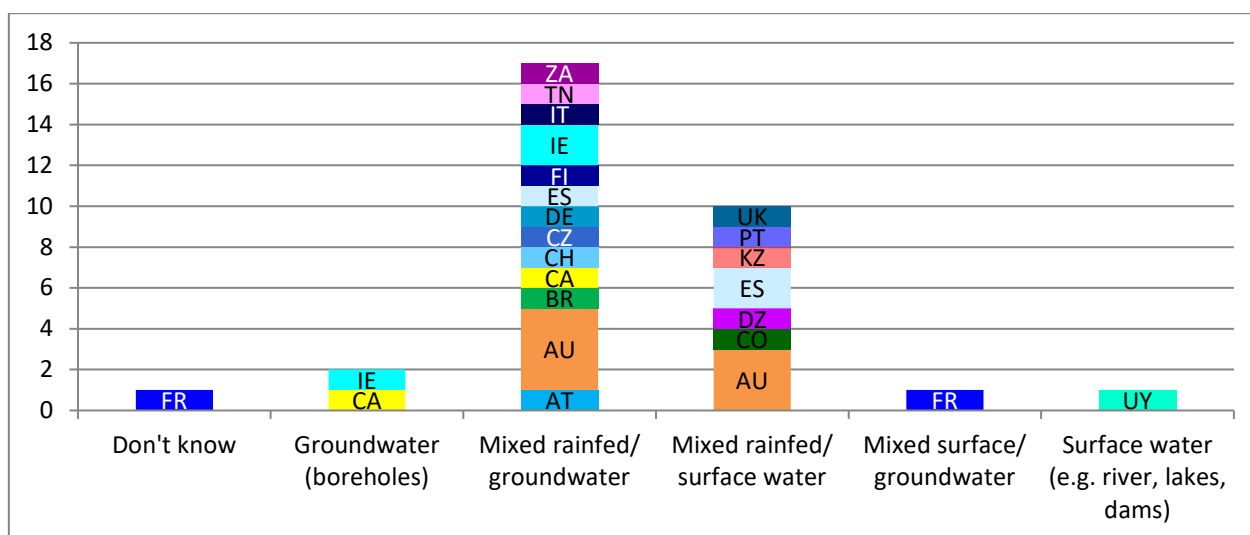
18
16
14
12
10
8
6
4
2
0

FR
IE
CA
ZA
TN
IT
IE
FI
ES
DE
CZ
CH
CA
BR
AU
AT
UK
PT
KZ
ES
DZ
CO
AU
FR
UY

Don't know
Groundwater (boreholes)
Mixed rainfed/ groundwater
Mixed rainfed/ surface water
Mixed surface/ groundwater
Surface water (e.g. river, lakes, dams)